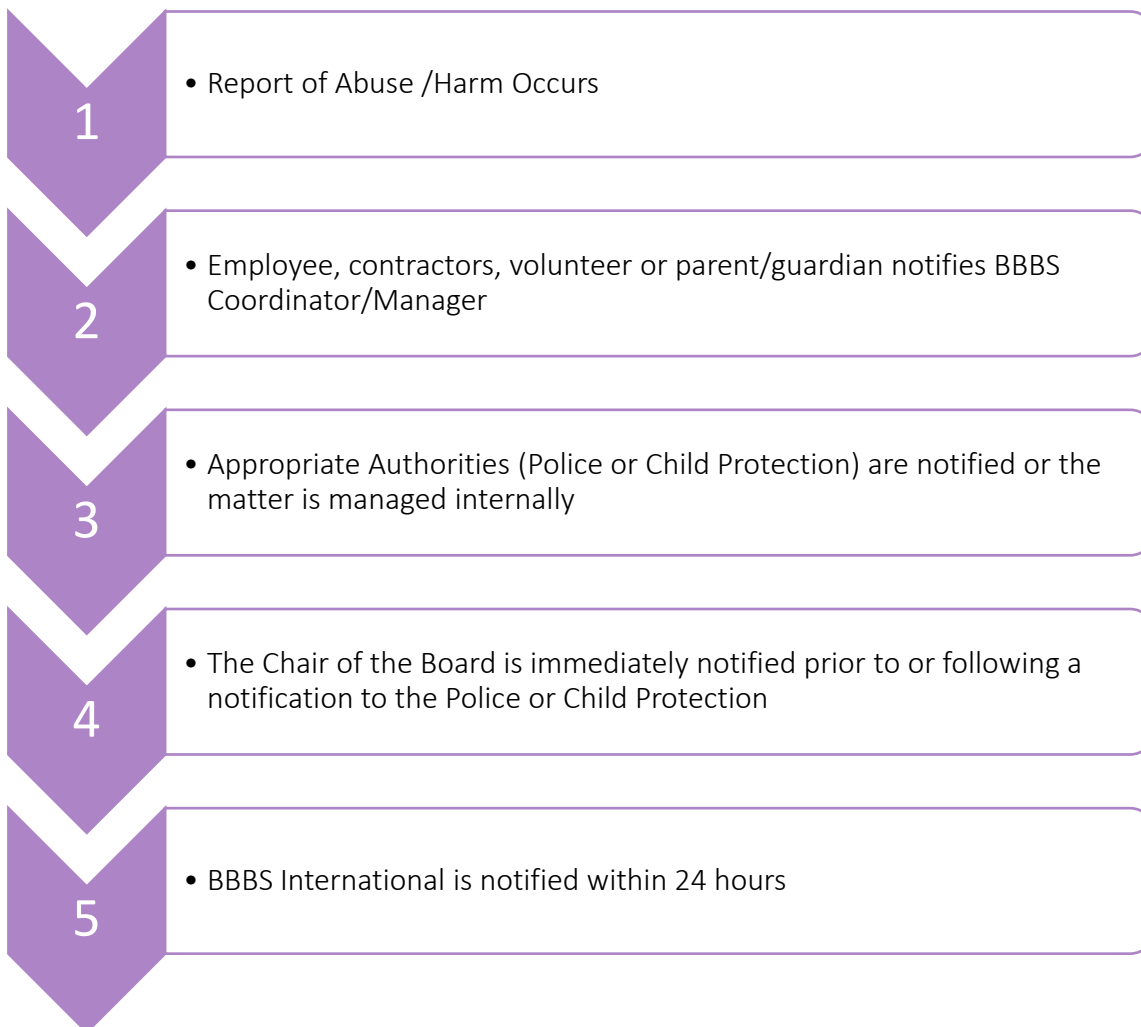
1

• Report of Abuse /Harm Occurs

2

• Employee, contractors, volunteer or parent/guardian notifies BBBS Coordinator/Manager

3

• Appropriate Authorities (Police or Child Protection) are notified or the matter is managed internally

4

• The Chair of the Board is immediately notified prior to or following a notification to the Police or Child Protection

5

• BBBS International is notified within 24 hours